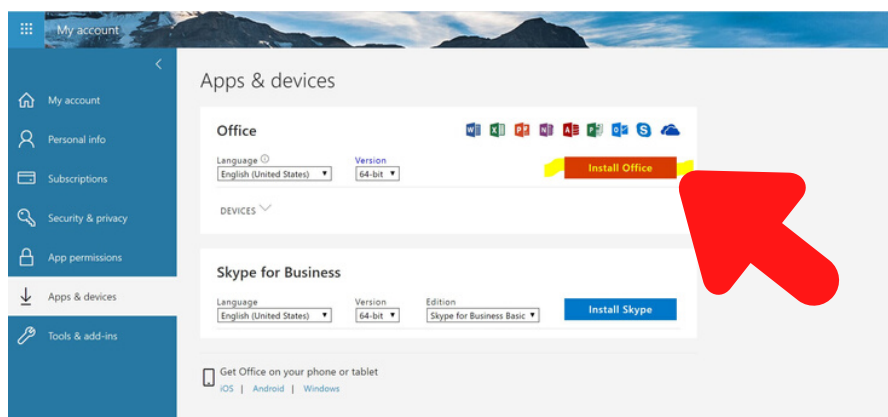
My account

My account
Personal info
Subscriptions
Security & privacy
App permissions
Apps & devices
Tools & add-ins

Apps & devices

Office

Language
English (United States)
Version
64-bit
Install Office

DEVICES

Skype for Business

Language
English (United States)
Version
64-bit
Edition
Skype for Business Basic
Install Skype

Get Office on your phone or tablet
iOS | Android | Windows